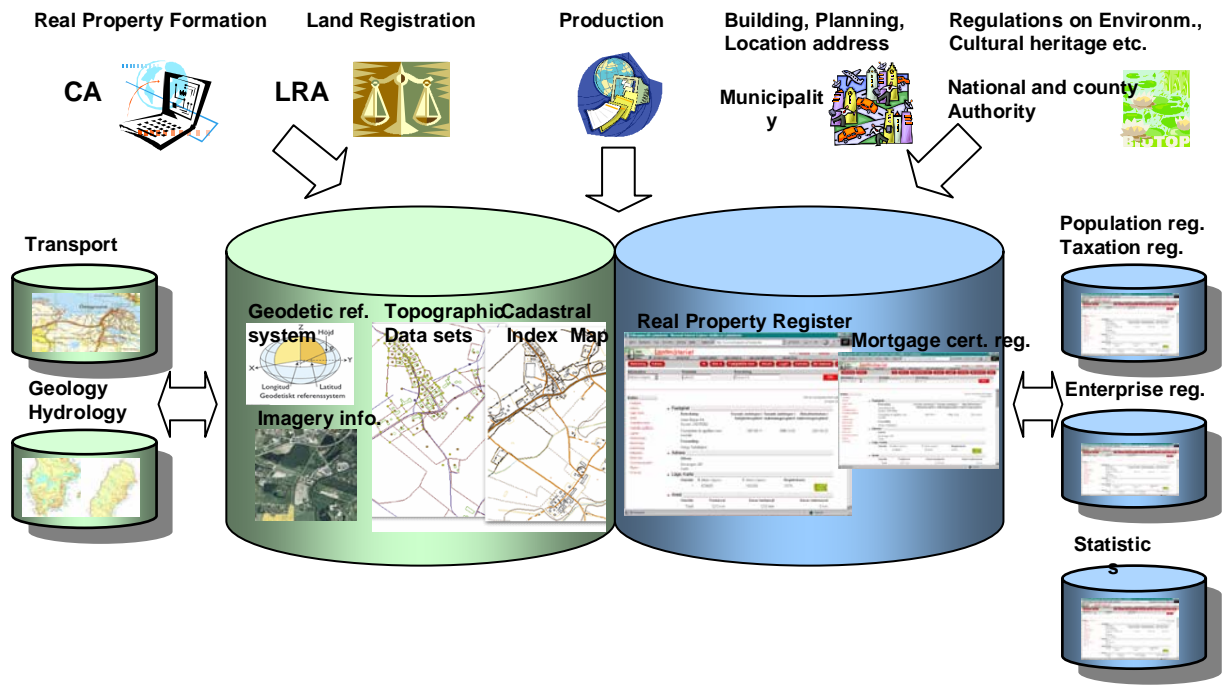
Real Property Formation

Land Registration

Production

Building, Planning, Location address

Regulations on Environm., Cultural heritage etc.

CA

LRA

Municipalit y

National and county Authority

BIOTOP

Transport

Geology Hydrology

Geodetic ref. system

Z
Höjd
Y
X
Longitud
Latitud
Geodetiskt referenssystem

Imagery info.

Topographic Data sets

Cadastral Index Map

Real Property Register

Mortgage cert. reg.

Population reg. Taxation reg.

Enterprise reg.

Statistic s